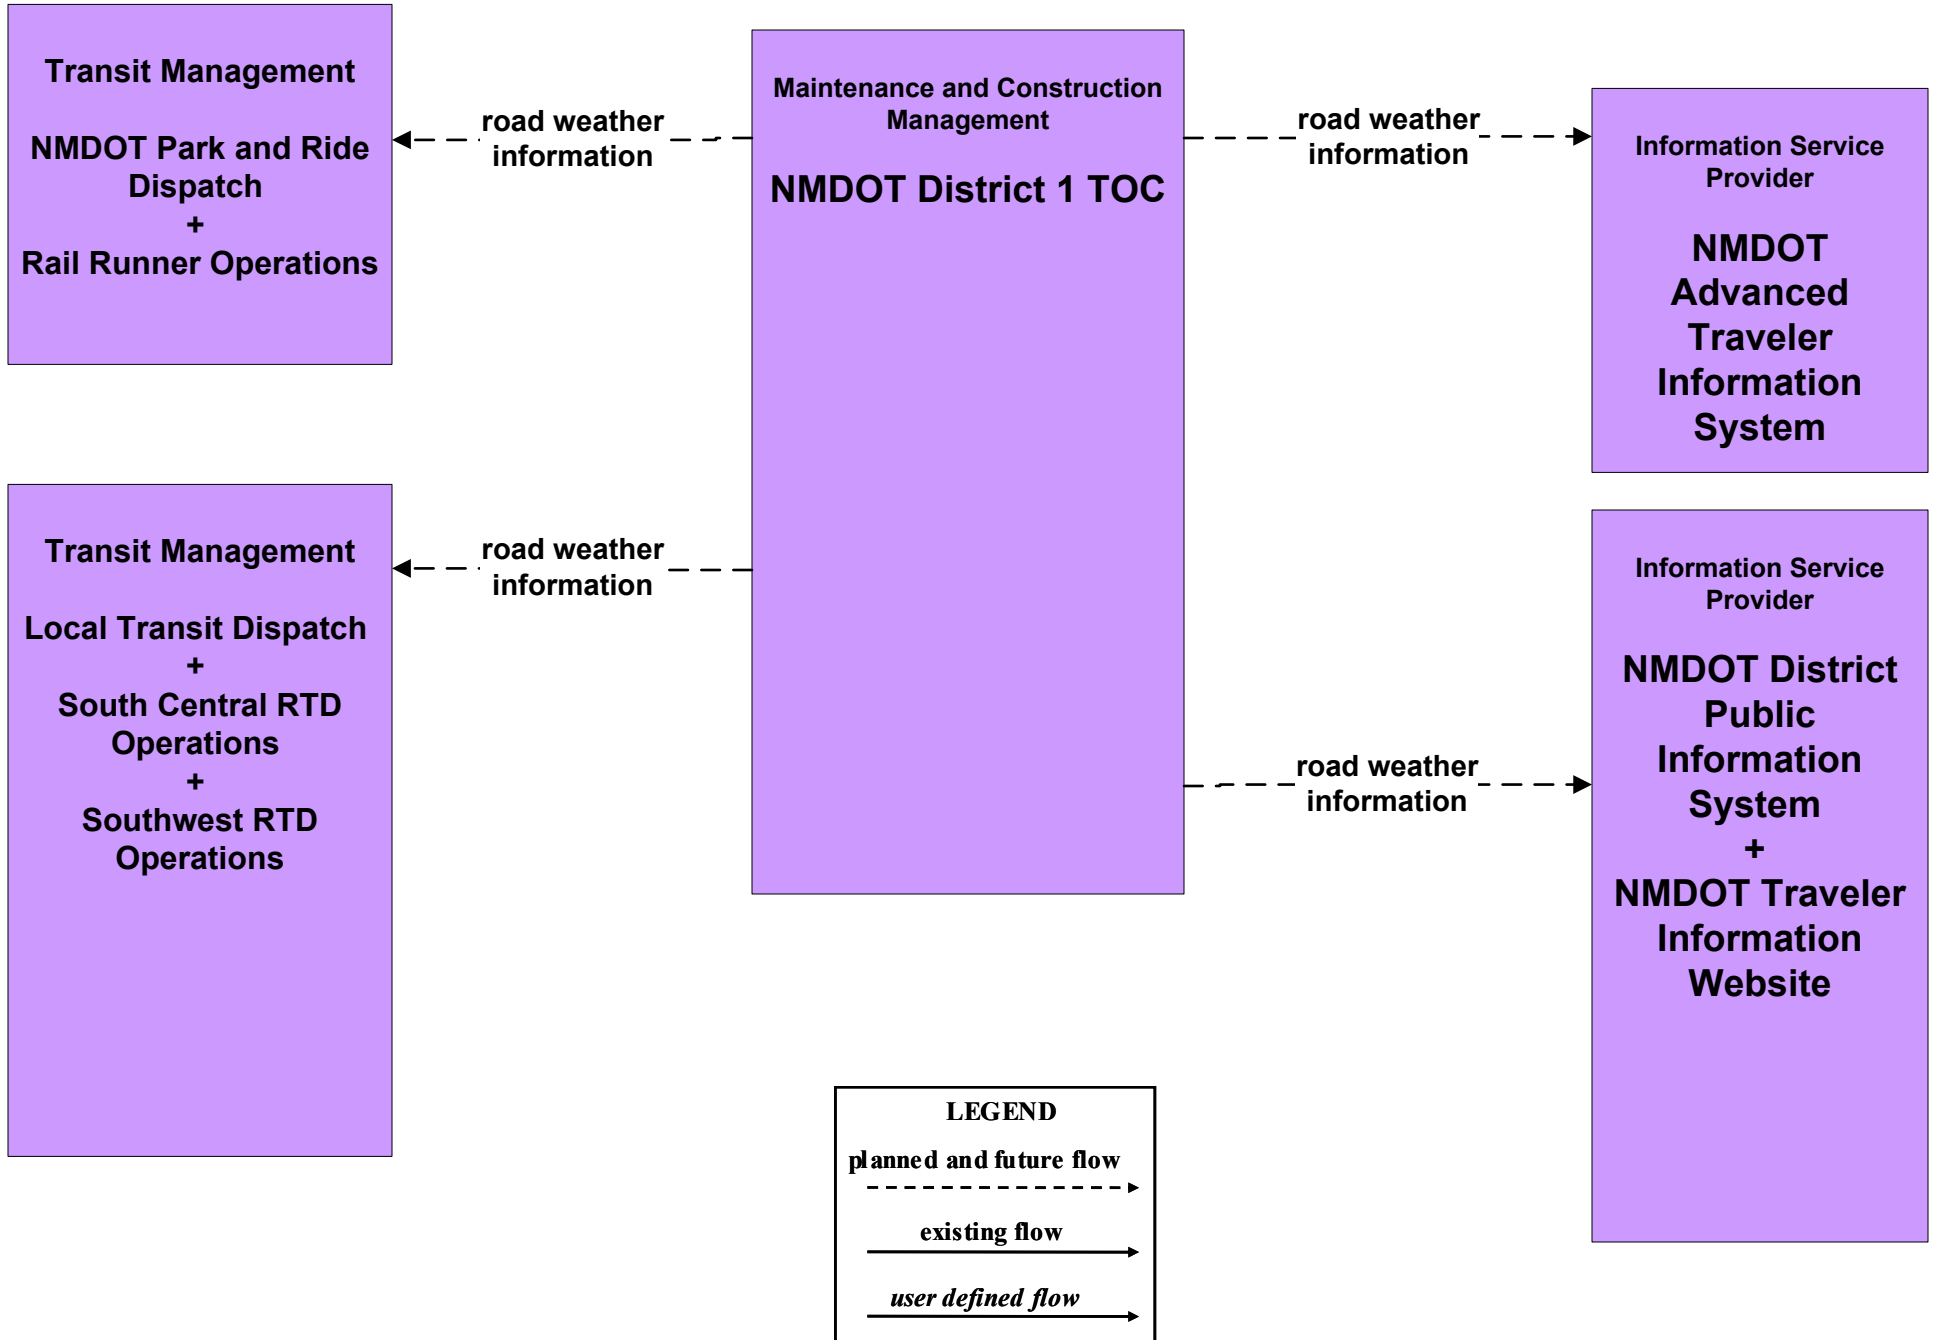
Transit Management

NMDOT Park and Ride Dispatch
+
Rail Runner Operations

road weather information

Maintenance and Construction Management

NMDOT District 1 TOC

road weather information

Information Service Provider

NMDOT Advanced Traveler Information System

Transit Management

Local Transit Dispatch
+
South Central RTD Operations
+
Southwest RTD Operations

road weather information

road weather information

Information Service Provider

NMDOT District Public Information System
+
NMDOT Traveler Information Website

LEGEND
planned and future flow
existing flow
user defined flow